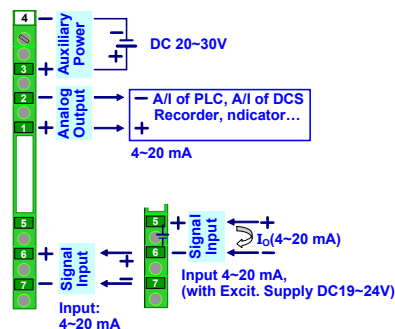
4
−
Auxiliary Power
−
+
DC 20~30V
3
+
2
−
Analog Output
− A/I of PLC, A/I of DCS Recorder, ndicator…
1
+
+
4~20 mA
5
+
Signal Input
+
6
+
Signal Input
+
−
$I_O$(4~20 mA)
6
−
+
−
Input 4~20 mA, (with Excit. Supply DC19~24V)
7
−
7
Input: 4~20 mA